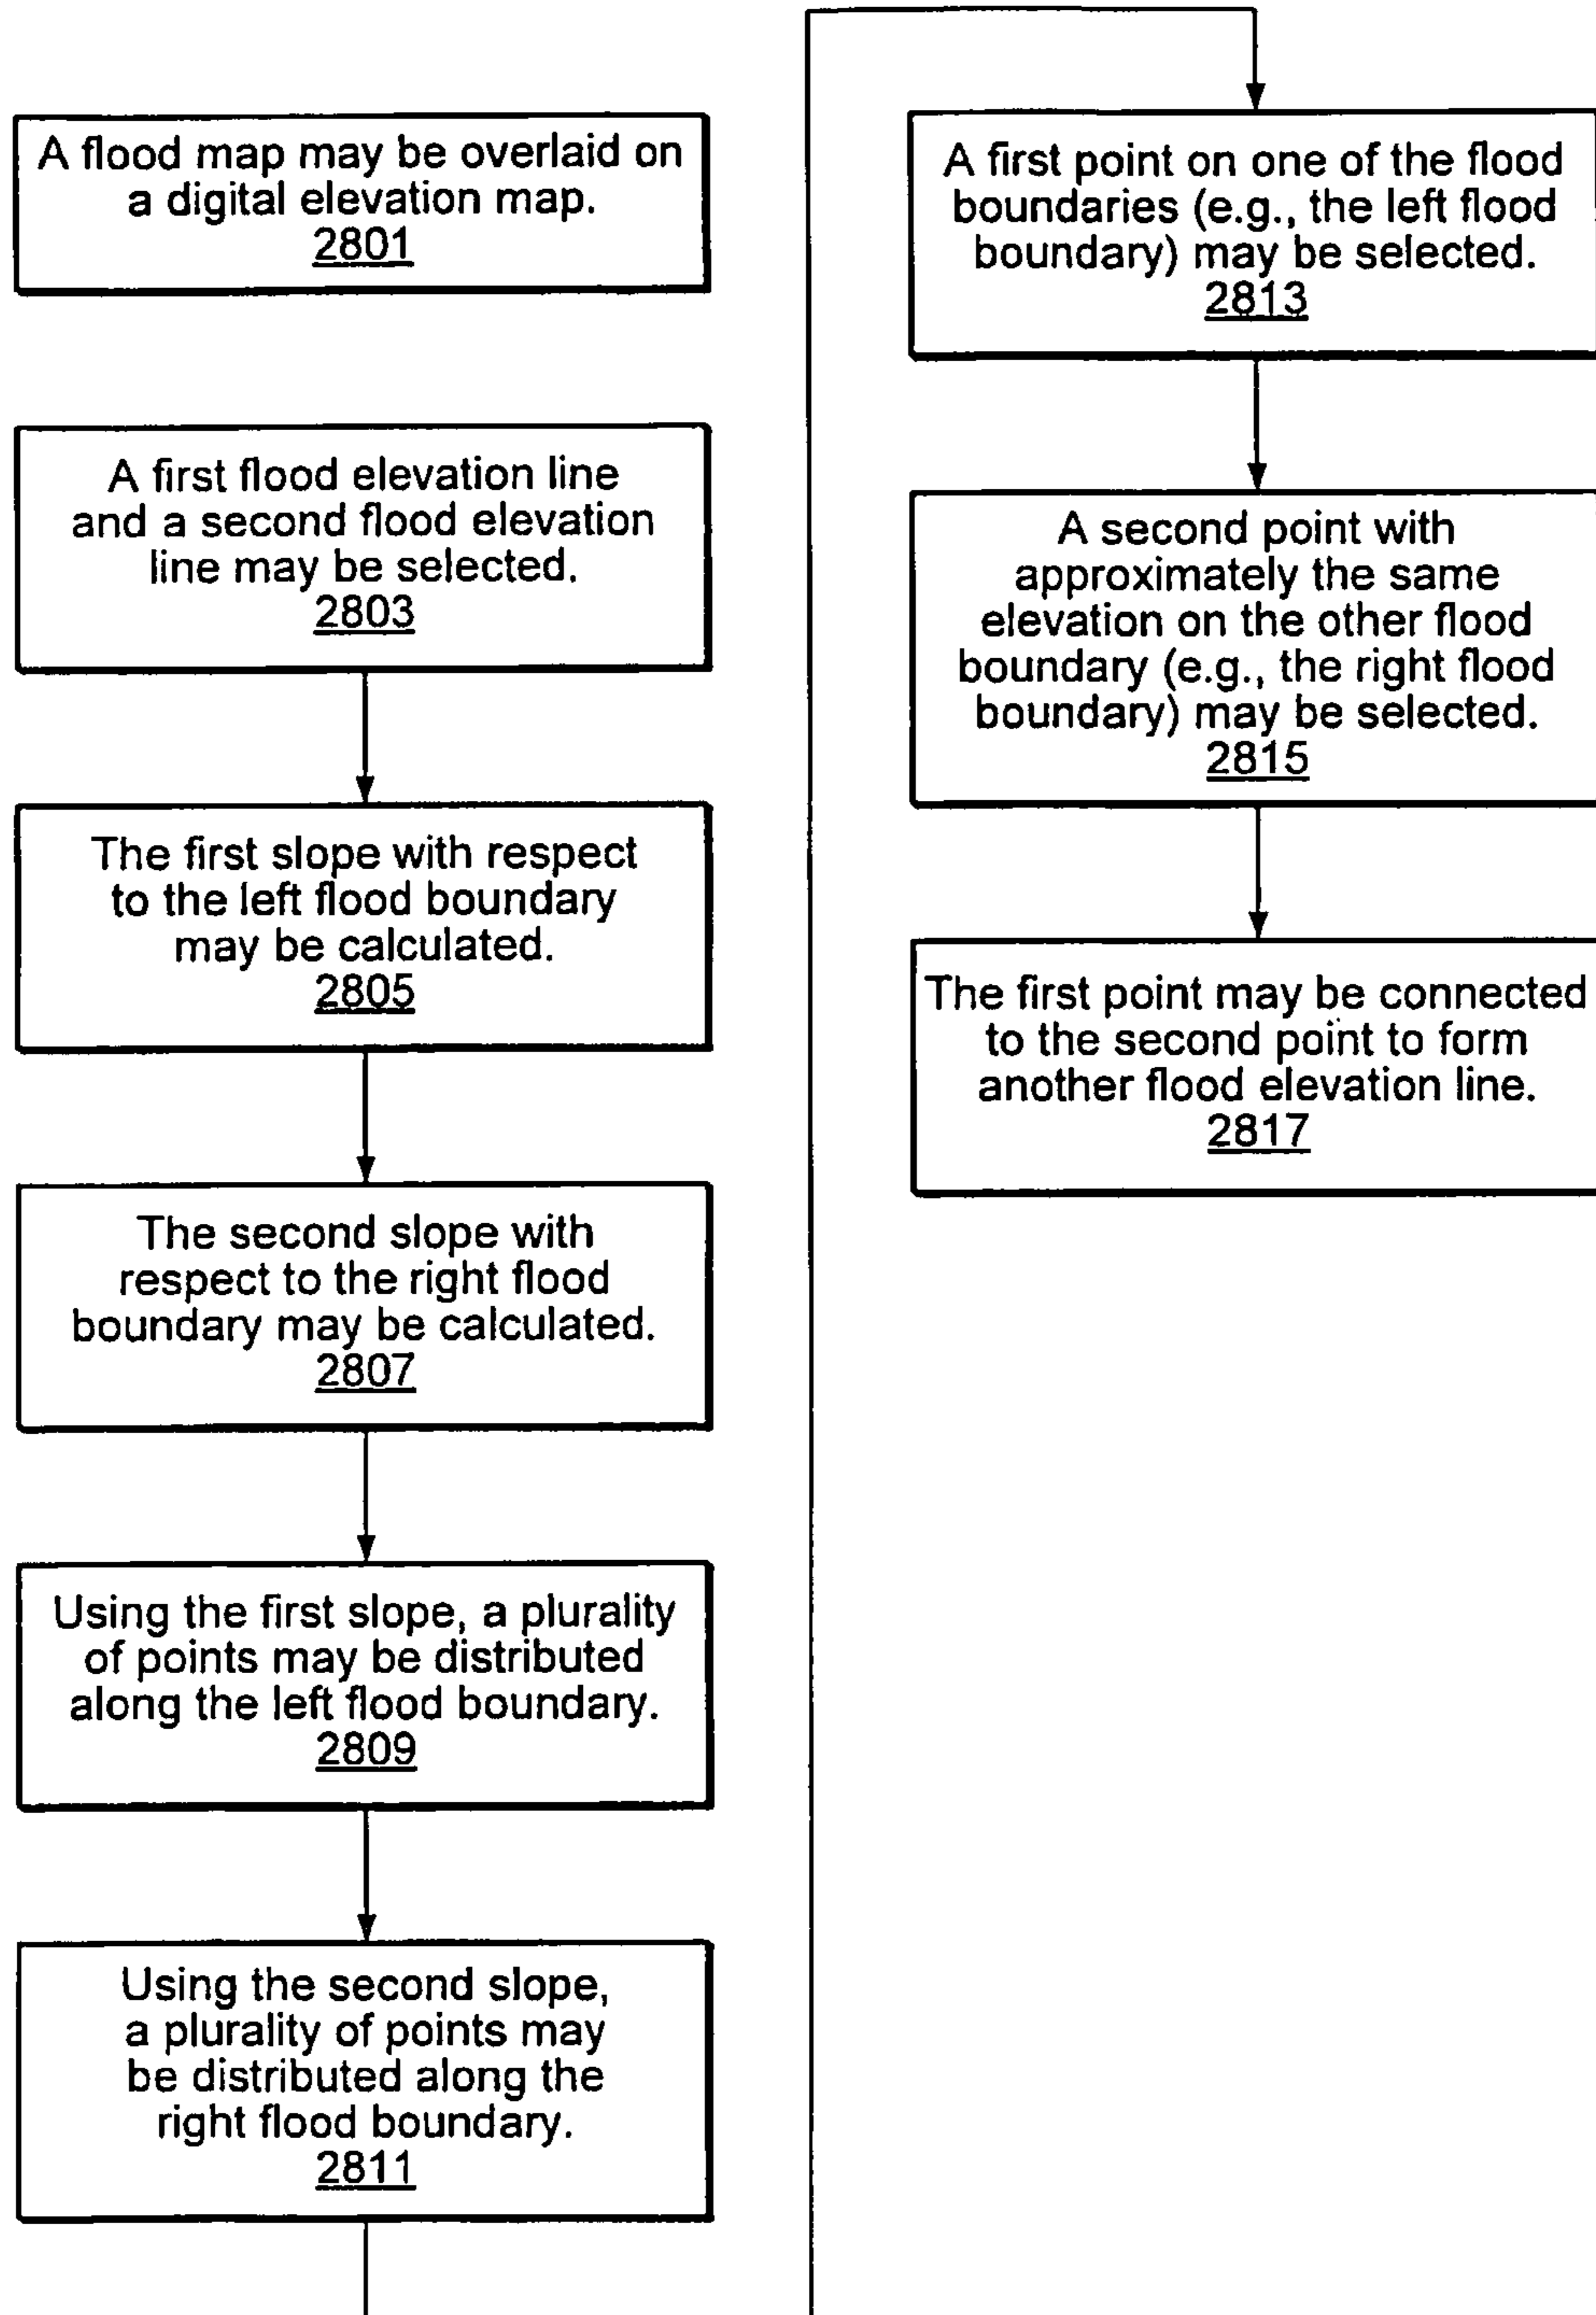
A flood map may be overlaid on a digital elevation map.
2801

A first flood elevation line and a second flood elevation line may be selected.
2803

The first slope with respect to the left flood boundary may be calculated.
2805

The second slope with respect to the right flood boundary may be calculated.
2807

Using the first slope, a plurality of points may be distributed along the left flood boundary.
2809

Using the second slope, a plurality of points may be distributed along the right flood boundary.
2811

A first point on one of the flood boundaries (e.g., the left flood boundary) may be selected.
2813

A second point with approximately the same elevation on the other flood boundary (e.g., the right flood boundary) may be selected.
2815

The first point may be connected to the second point to form another flood elevation line.
2817